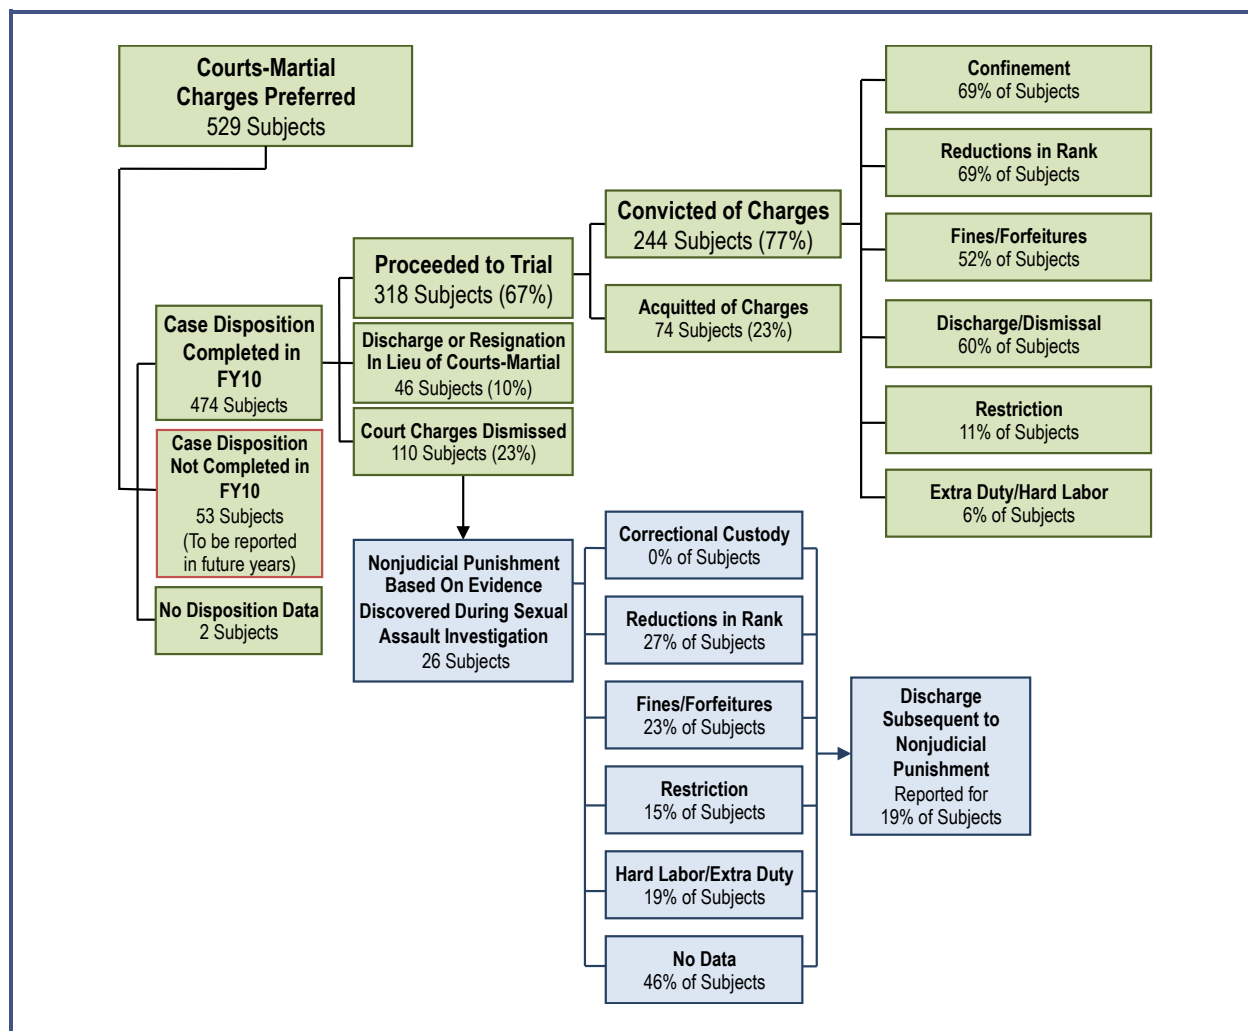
Courts-Martial
Charges Preferred
529 Subjects

Case Disposition Completed in FY10
474 Subjects

Case Disposition Not Completed in FY10
53 Subjects
(To be reported in future years)

No Disposition Data
2 Subjects

Proceeded to Trial
318 Subjects (67%)

Discharge or Resignation In Lieu of Courts-Martial
46 Subjects (10%)

Court Charges Dismissed
110 Subjects (23%)

Convicted of Charges
244 Subjects (77%)

Acquitted of Charges
74 Subjects (23%)

Confinement
69% of Subjects

Reductions in Rank
69% of Subjects

Fines/Forfeitures
52% of Subjects

Discharge/Dismissal
60% of Subjects

Restriction
11% of Subjects

Extra Duty/Hard Labor
6% of Subjects

Nonjudicial Punishment Based On Evidence Discovered During Sexual Assault Investigation
26 Subjects

Correctional Custody
0% of Subjects

Reductions in Rank
27% of Subjects

Fines/Forfeitures
23% of Subjects

Restriction
15% of Subjects

Hard Labor/Extra Duty
19% of Subjects

No Data
46% of Subjects

Discharge Subsequent to Nonjudicial Punishment
Reported for 19% of Subjects